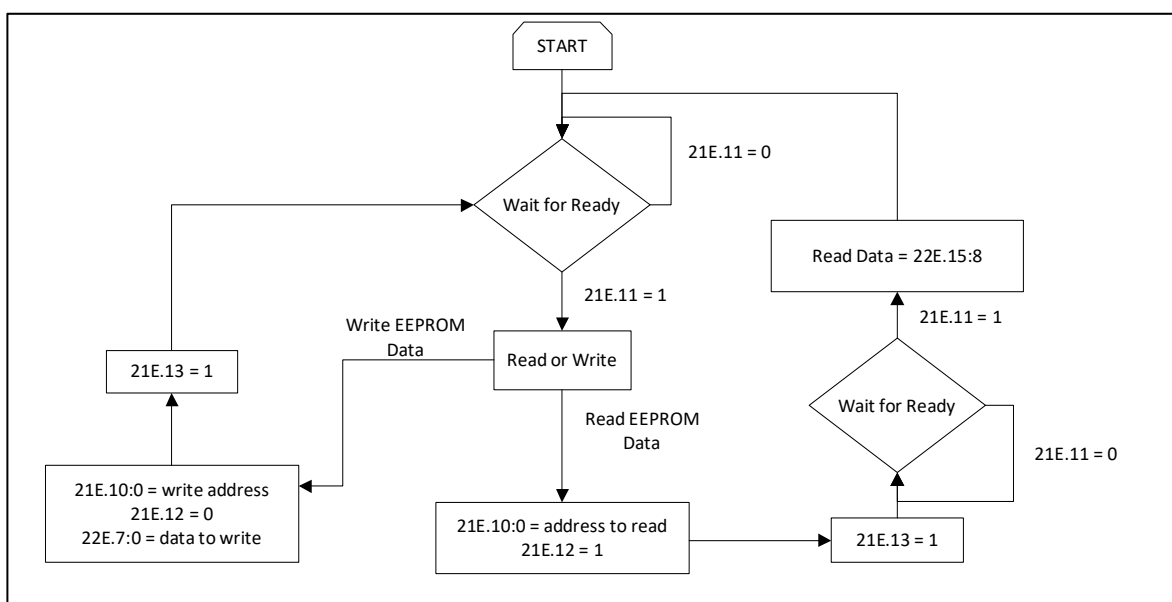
START

21E.11 = 0

Wait for Ready

Read Data = 22E.15:8

21E.11 = 1

Write EEPROM Data

21E.13 = 1

Read or Write

21E.11 = 1

Wait for Ready

Read EEPROM Data

21E.11 = 0

21E.10:0 = write address
21E.12 = 0
22E.7:0 = data to write

21E.10:0 = address to read
21E.12 = 1

21E.13 = 1